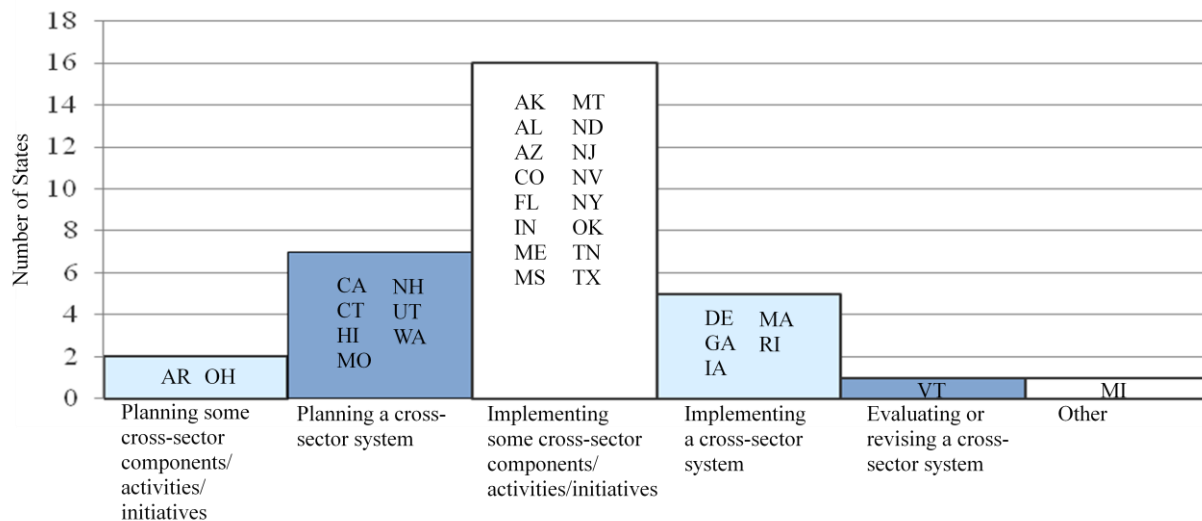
18
16
14
12
10
8
6
4
2
0

Number of States

AR OH

CA NH
CT UT
HI WA
MO

AK MT
AL ND
AZ NJ
CO NV
FL NY
IN OK
ME TN
MS TX

DE MA
GA RI
IA

VT

MI

Planning some cross-sector components/ activities/ initiatives

Planning a cross-sector system

Implementing some cross-sector components/ activities/initiatives

Implementing a cross-sector system

Evaluating or revising a cross-sector system

Other